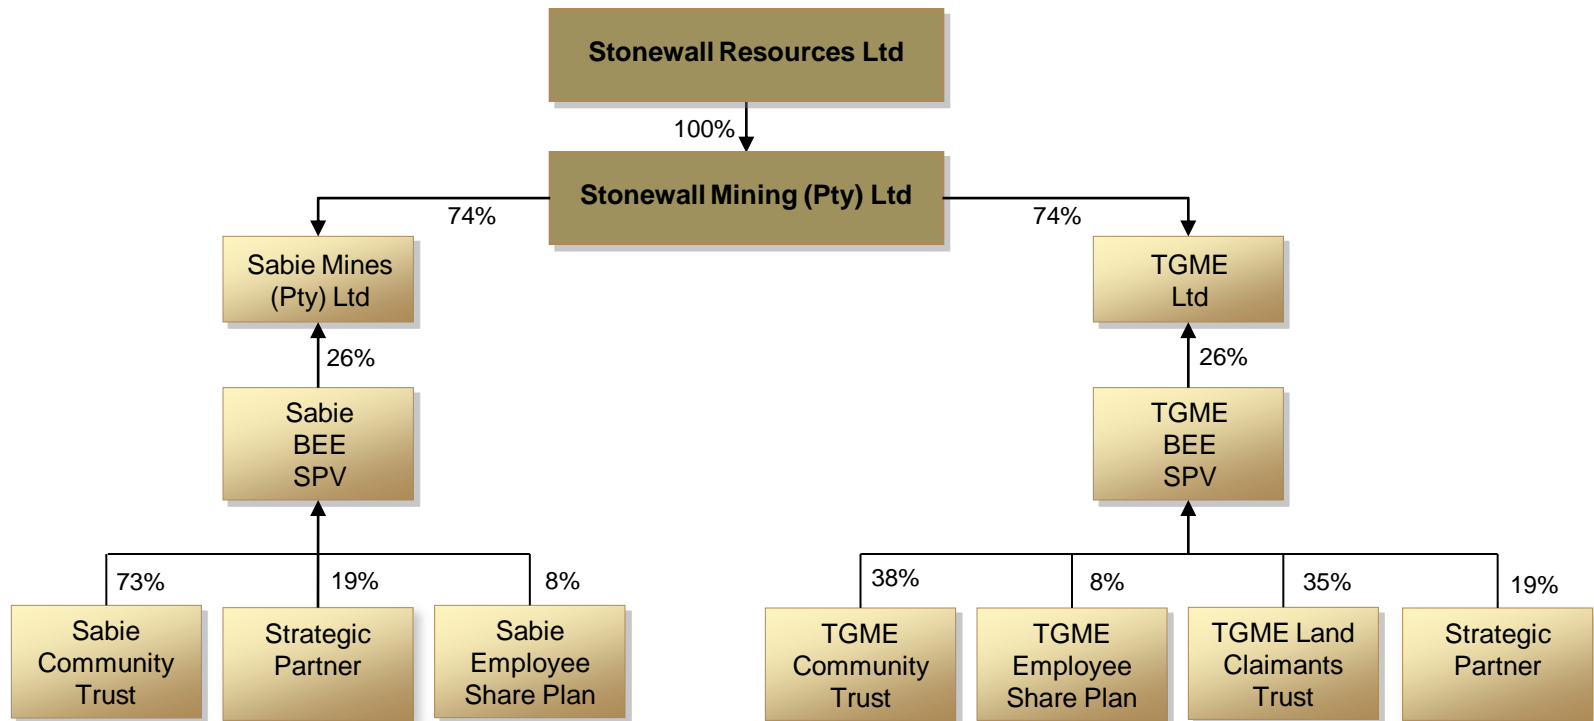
Stonewall Resources Ltd

100%

Stonewall Mining (Pty) Ltd

74%

74%

Sabie Mines (Pty) Ltd

TGME Ltd

26%

26%

Sabie BEE SPV

TGME BEE SPV

73%

19%

8%

38%

8%

35%

19%

Sabie Community Trust

Strategic Partner

Sabie Employee Share Plan

TGME Community Trust

TGME Employee Share Plan

TGME Land Claimants Trust

Strategic Partner